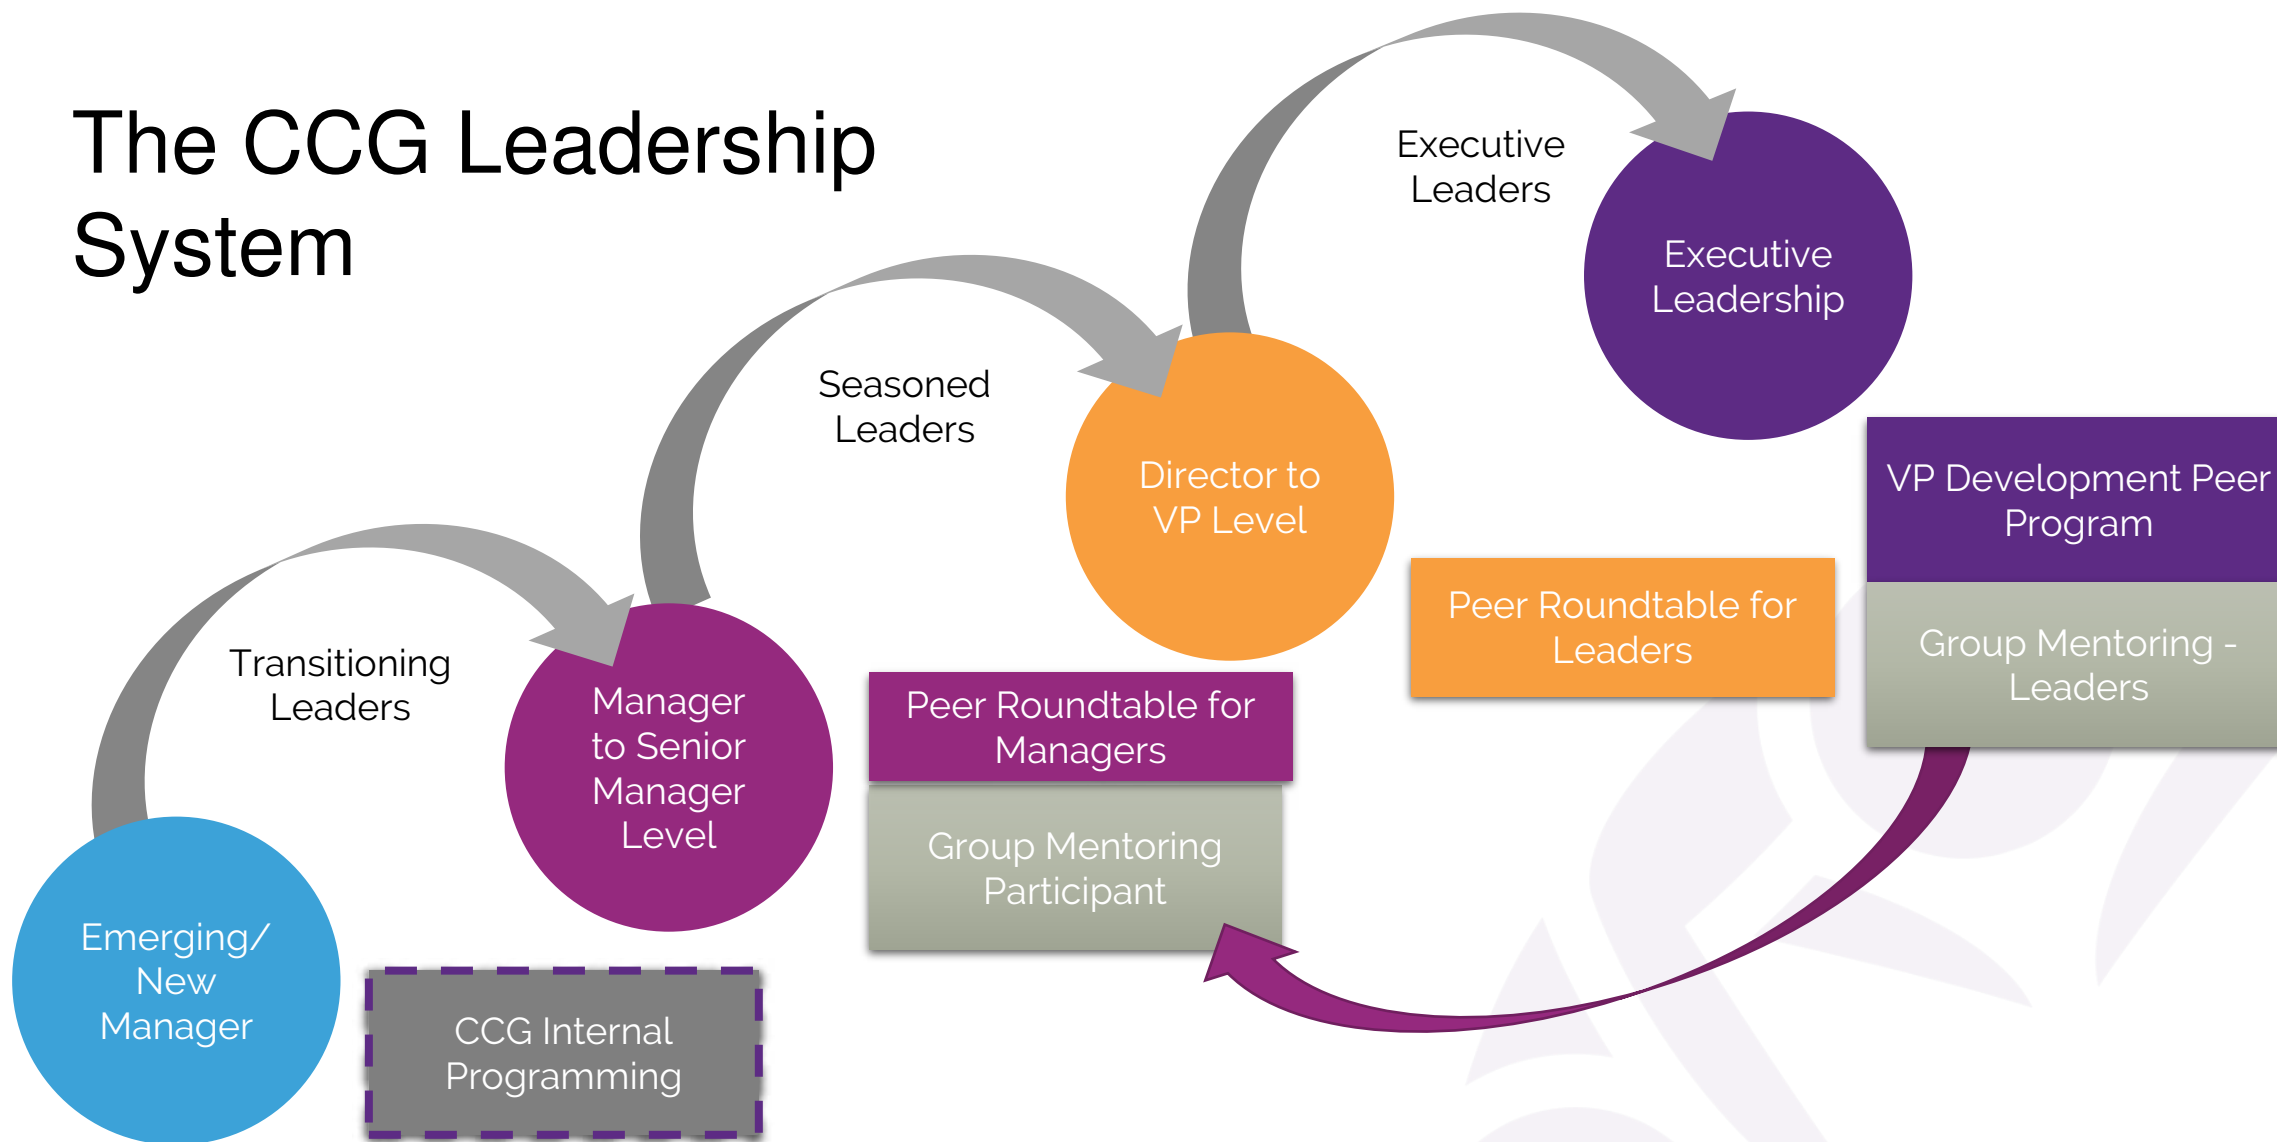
The CCG Leadership System

Executive Leaders

Executive Leadership

Seasoned Leaders

Director to VP Level

VP Development Peer Program

Group Mentoring - Leaders

Peer Roundtable for Leaders

Transitioning Leaders

Manager to Senior Manager Level

Peer Roundtable for Managers

Group Mentoring Participant

Emerging/ New Manager

CCG Internal Programming